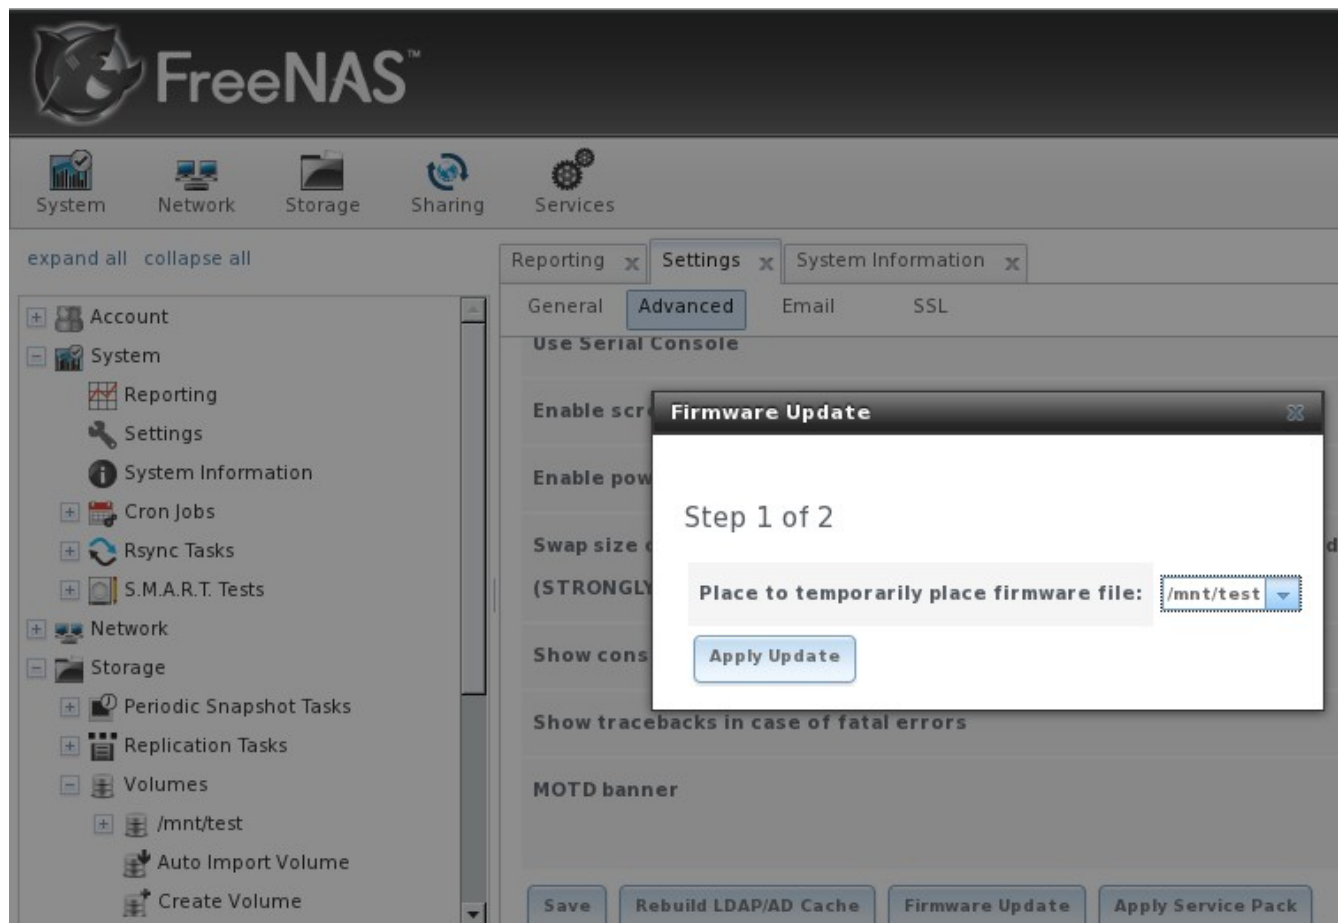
FreeNAS™

System Network Storage Sharing Services

expand all collapse all

Account
System
Reporting
Settings
System Information
Cron Jobs
Rsync Tasks
S.M.A.R.T. Tests
Network
Storage
Periodic Snapshot Tasks
Replication Tasks
Volumes
/mnt/test
Auto Import Volume
Create Volume

Reporting Settings System Information

General Advanced Email SSL

Use Serial Console

Enable scr

Enable pow

Swap size

(STRONGLY

Show cons

Show tracebacks in case of fatal errors

MOTD banner

Firmware Update

Step 1 of 2

Place to temporarily place firmware file: /mnt/test

Apply Update

Save Rebuild LDAP/AD Cache Firmware Update Apply Service Pack